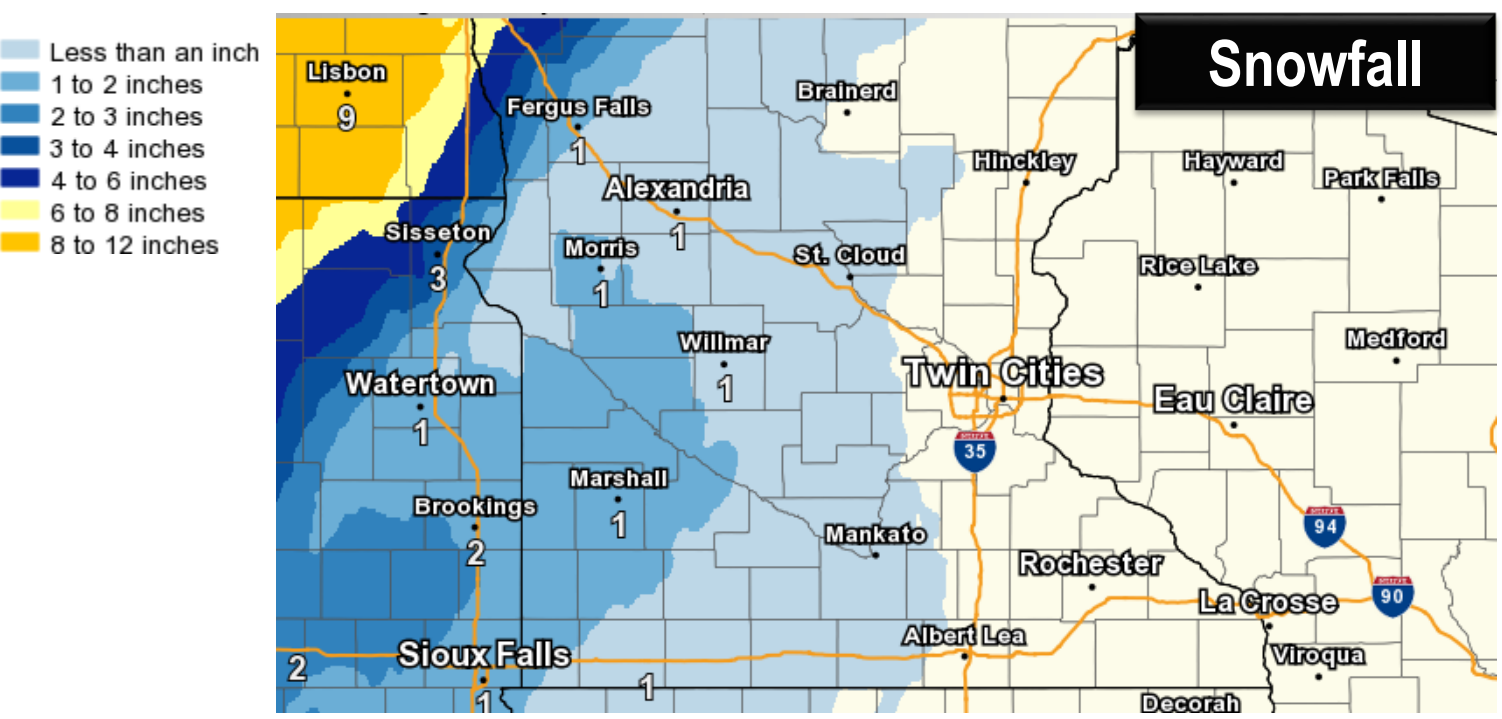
Less than an inch
1 to 2 inches
2 to 3 inches
3 to 4 inches
4 to 6 inches
6 to 8 inches
8 to 12 inches

Snowfall

Lisbon
9
Fergus Falls
1
Brainerd
Alexandria
1
Hinckley
Hayward
Park Falls
Sisseton
3
Morris
1
St. Cloud
Rice Lake
Willmar
1
Medford
Watertown
1
Twin Cities
Eau Claire
35
Marshall
1
Brookings
2
94
Mankato
Rochester
La Crosse
90
Albert Lea
2
Sioux Falls
1
1
Viroqua
Decorah